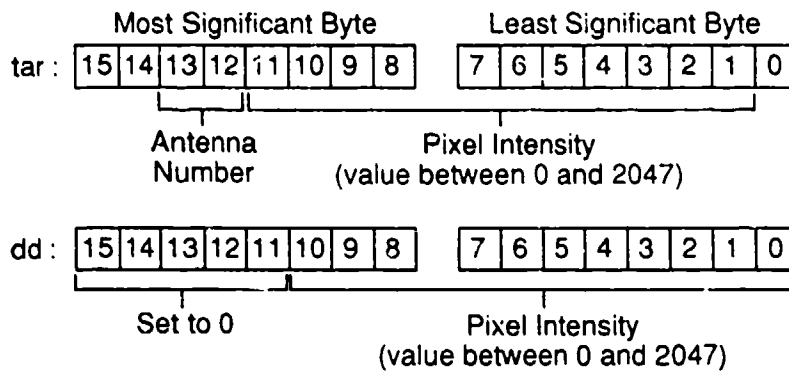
Most Significant Byte

Least Significant Byte

tar :

| 15 | 14 | 13 | 12 | 11 | 10 | 9 | 8 |
|---|---|---|---|---|---|---|---|

| 7 | 6 | 5 | 4 | 3 | 2 | 1 | 0 |
|---|---|---|---|---|---|---|---|

Antenna Number

Pixel Intensity (value between 0 and 2047)

dd :

| 15 | 14 | 13 | 12 | 11 | 10 | 9 | 8 |
|---|---|---|---|---|---|---|---|

| 7 | 6 | 5 | 4 | 3 | 2 | 1 | 0 |
|---|---|---|---|---|---|---|---|

Set to 0

Pixel Intensity (value between 0 and 2047)